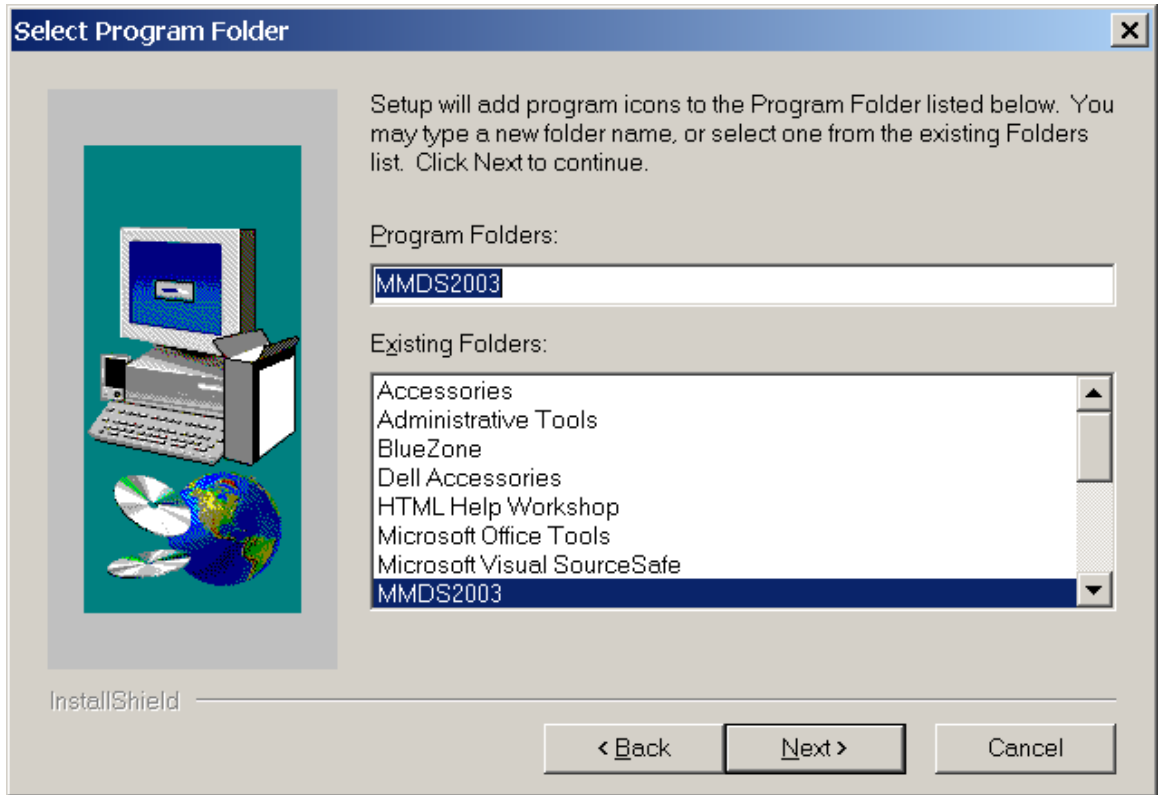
Select Program Folder

×

Setup will add program icons to the Program Folder listed below. You may type a new folder name, or select one from the existing Folders list. Click Next to continue.

Program Folders:

MMDS2003

Existing Folders:

Accessories
Administrative Tools
BlueZone
Dell Accessories
HTML Help Workshop
Microsoft Office Tools
Microsoft Visual SourceSafe
MMDS2003

InstallShield

< Back
Next >
Cancel